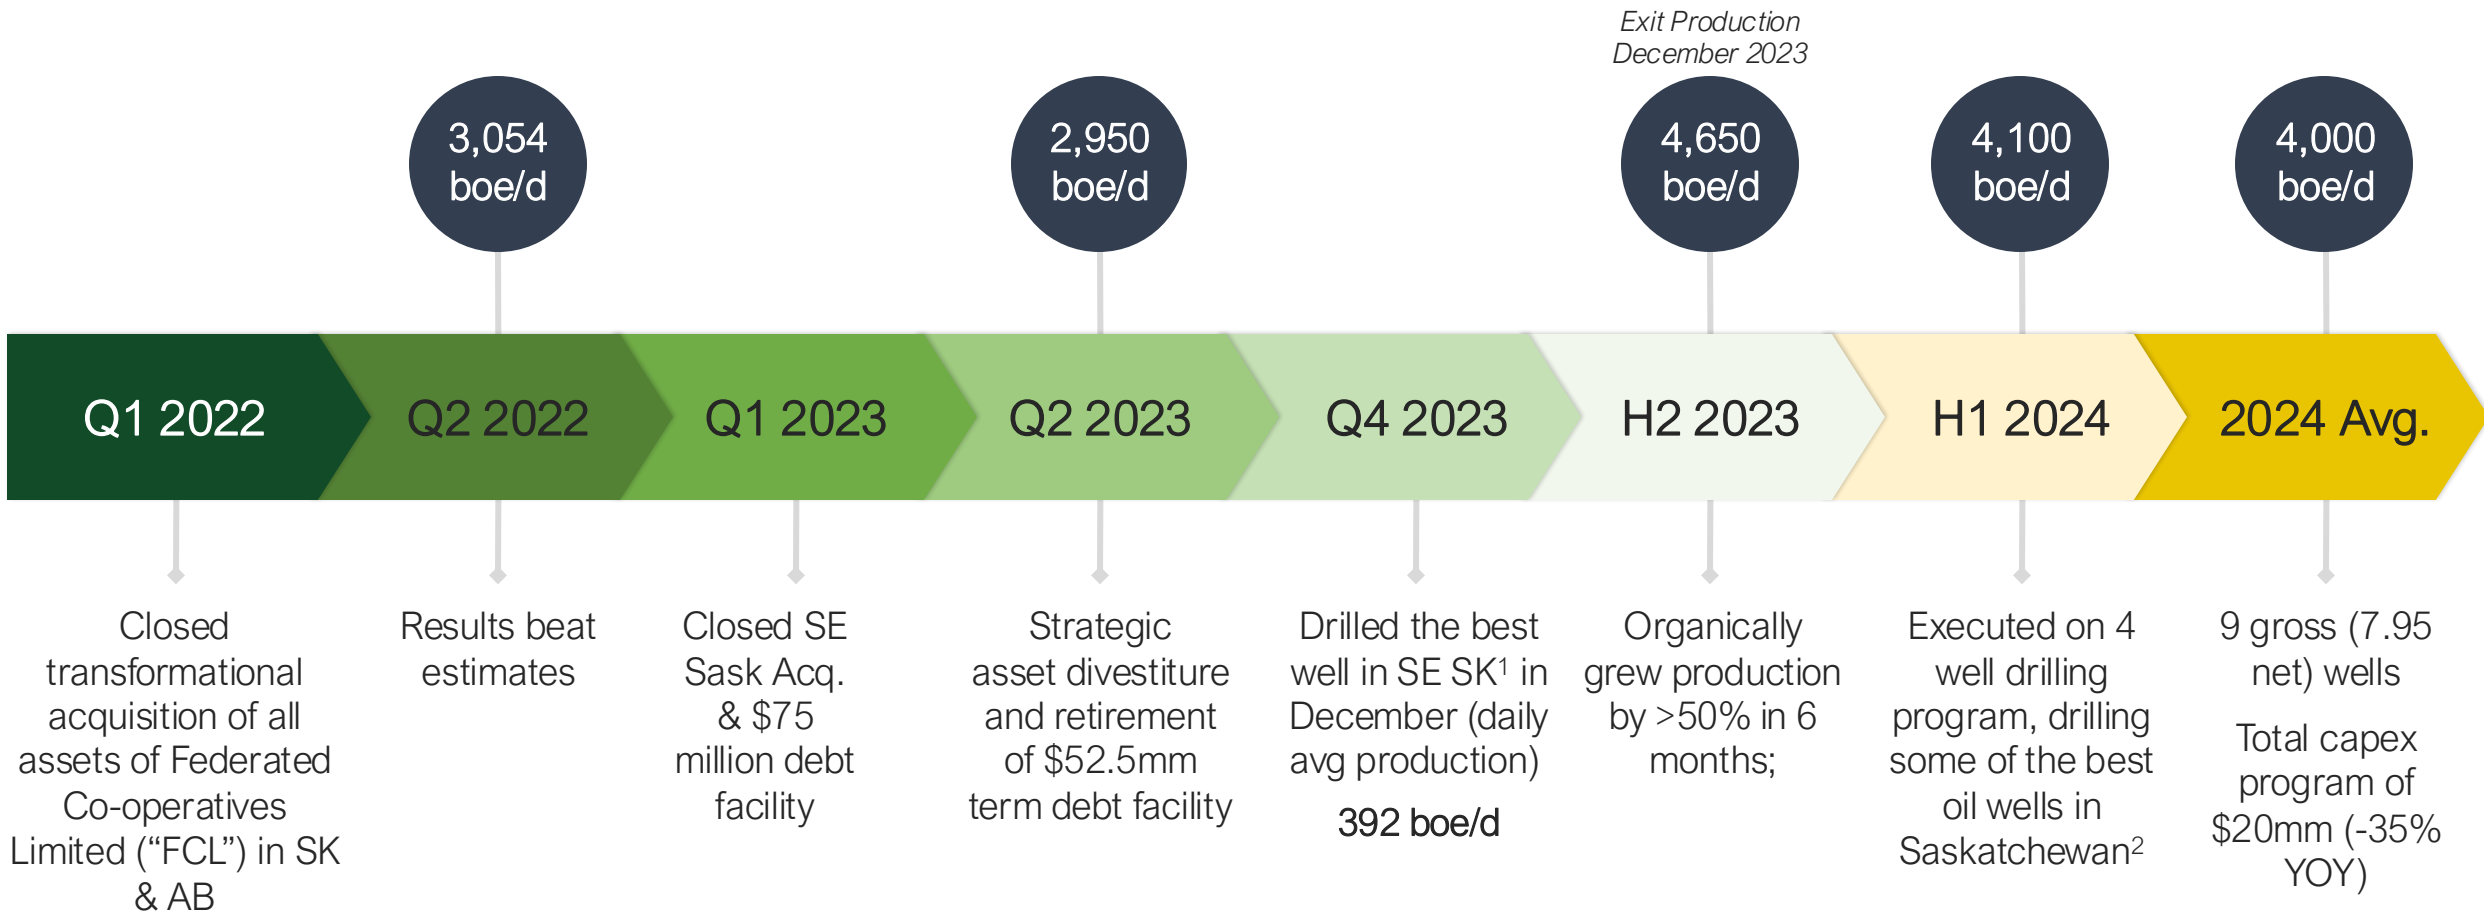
Exit Production December 2023

3,054 boe/d

2,950 boe/d

4,650 boe/d

4,100 boe/d

4,000 boe/d

Q1 2022

Q2 2022

Q1 2023

Q2 2023

Q4 2023

H2 2023

H1 2024

2024 Avg.

Closed transformational acquisition of all assets of Federated Co-operatives Limited (“FCL”) in SK & AB

Results beat estimates

Closed SE Sask Acq. & $75 million debt facility

Strategic asset divestiture and retirement of $52.5mm term debt facility

Drilled the best well in SE SK$^1$ in December (daily avg production)

392 boe/d

Organically grew production by >50% in 6 months;

Executed on 4 well drilling program, drilling some of the best oil wells in Saskatchewan$^2$

9 gross (7.95 net) wells

Total capex program of $20mm (-35% YOY)